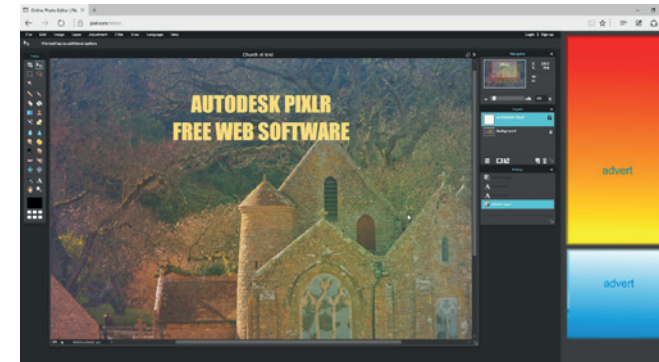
Online Photo Editor | Pix

pixlr.com/editor

File Edit Image Layer Adjustment Filter View Language Help

Login | Sign up

Tools

Church at test

AUTODESK PIXLR
FREE WEB SOFTWARE

Navigator

Layers

AUTODESK PIXLR

Background

History

advert

advert